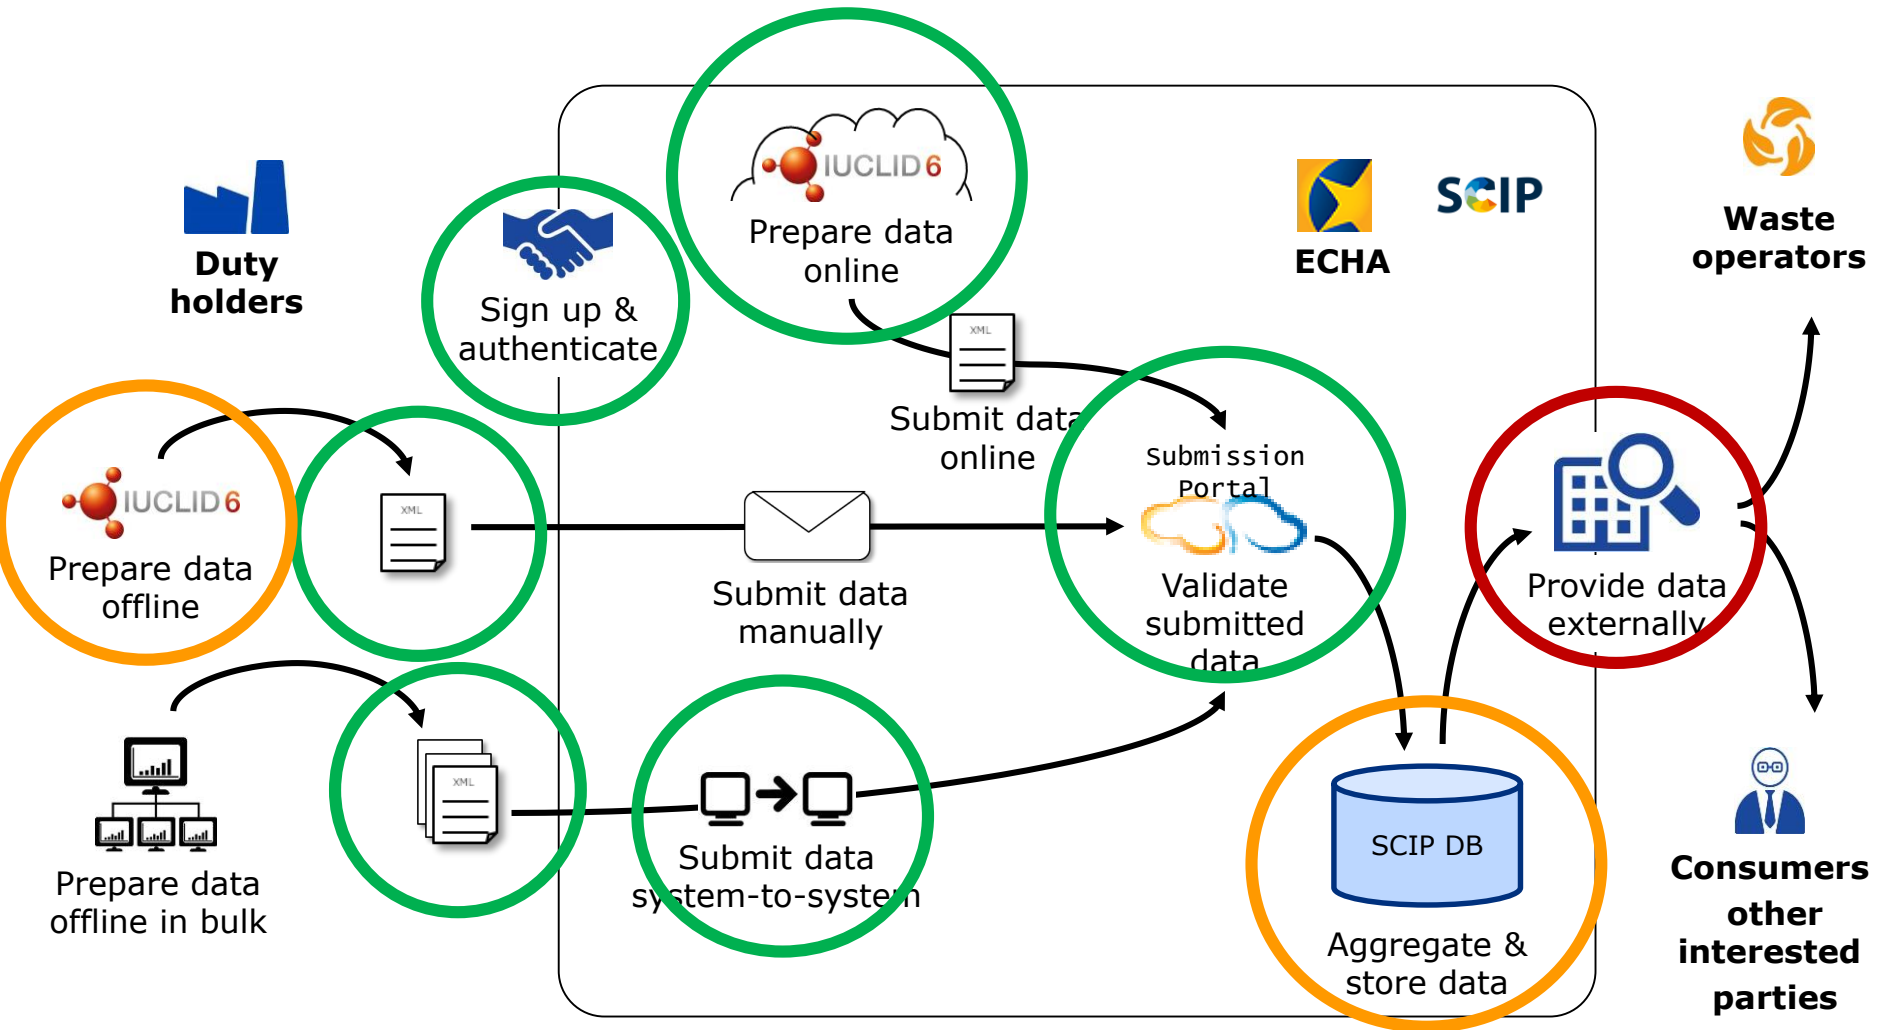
Duty holders

Sign up & authenticate

IUCLID 6

Prepare data online

ECHA

SCIP

Waste operators

XML

Submit data online

IUCLID 6

Prepare data offline

XML

Submit data manually

Submission Portal

Validate submitted data

Provide data externally

XML

Prepare data offline in bulk

Submit data system-to-system

SCIP DB

Aggregate & store data

Consumers other interested parties